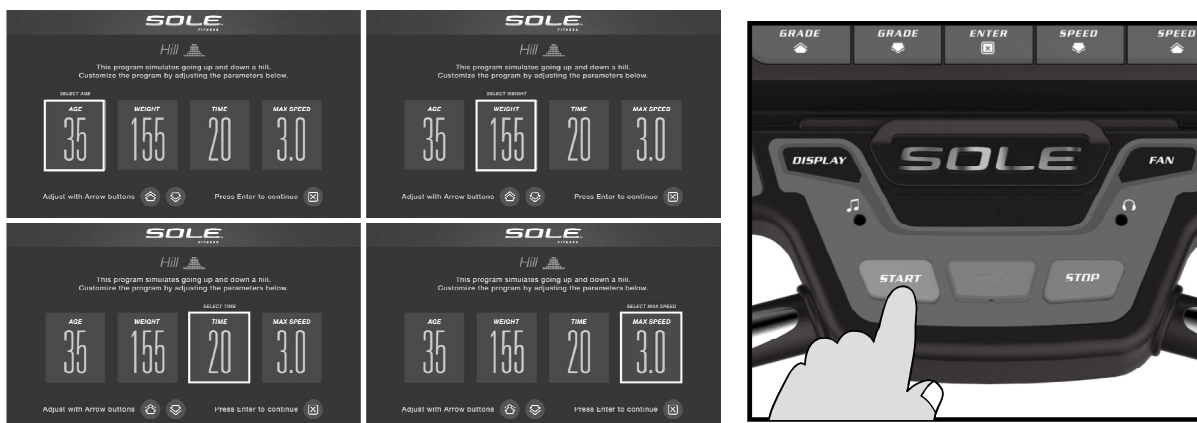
SOLE
FITNESS

Hill

This program simulates going up and down a hill. Customize the program by adjusting the parameters below.

SELECT AGE

| AGE | WEIGHT | TIME | MAX SPEED |
|---|---|---|---|
| 35 | 155 | 20 | 3.0 |

Adjust with Arrow buttons

Press Enter to continue

SOLE
FITNESS

Hill

This program simulates going up and down a hill. Customize the program by adjusting the parameters below.

SELECT WEIGHT

| AGE | WEIGHT | TIME | MAX SPEED |
|---|---|---|---|
| 35 | 155 | 20 | 3.0 |

Adjust with Arrow buttons

Press Enter to continue

SOLE
FITNESS

Hill

This program simulates going up and down a hill. Customize the program by adjusting the parameters below.

SELECT TIME

| AGE | WEIGHT | TIME | MAX SPEED |
|---|---|---|---|
| 35 | 155 | 20 | 3.0 |

Adjust with Arrow buttons

Press Enter to continue

SOLE
FITNESS

Hill

This program simulates going up and down a hill. Customize the program by adjusting the parameters below.

SELECT MAX SPEED

| AGE | WEIGHT | TIME | MAX SPEED |
|---|---|---|---|
| 35 | 155 | 20 | 3.0 |

Adjust with Arrow buttons

Press Enter to continue

GRADE
GRADE
ENTER
SPEED
SPEED

DISPLAY
SOLE
FAN

START
STOP